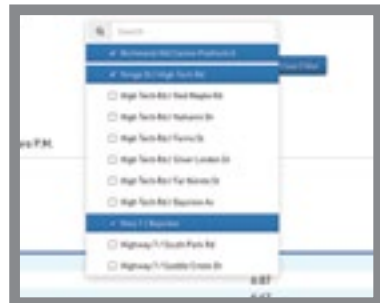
Search

Richmond Rd/Centre Prudhomme

Yonge St / High Tech Rd

High Tech Rd / Red Maple Rd

High Tech Rd / Nahanni Dr

High Tech Rd / Farris Dr

High Tech Rd / Silver Linden Dr

High Tech Rd / Fal Nairne Dr

High Tech Rd / Bayview Av

Hwy 7 / Bayview

Highway 7 / South Park Rd

Highway 7 / Saddle Creek Dr

Clear Filter

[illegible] P.M.

6:07

6:17